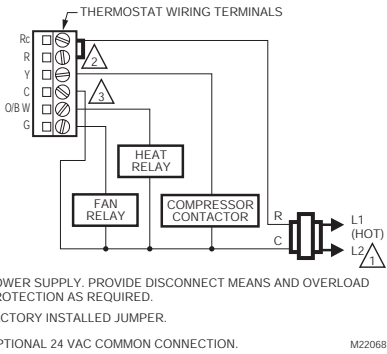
THERMOSTAT WIRING TERMINALS

Rc
R
Y
C
O/B W
G

2

3

HEAT RELAY

FAN RELAY

COMPRESSOR CONTACTOR

R

C

L1 (HOT)

L2

1

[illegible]OWER SUPPLY. PROVIDE DISCONNECT MEANS AND OVERLOAD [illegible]ROTECTION AS REQUIRED.

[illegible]CTORY INSTALLED JUMPER.

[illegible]PTIONAL 24 VAC COMMON CONNECTION.

M22068